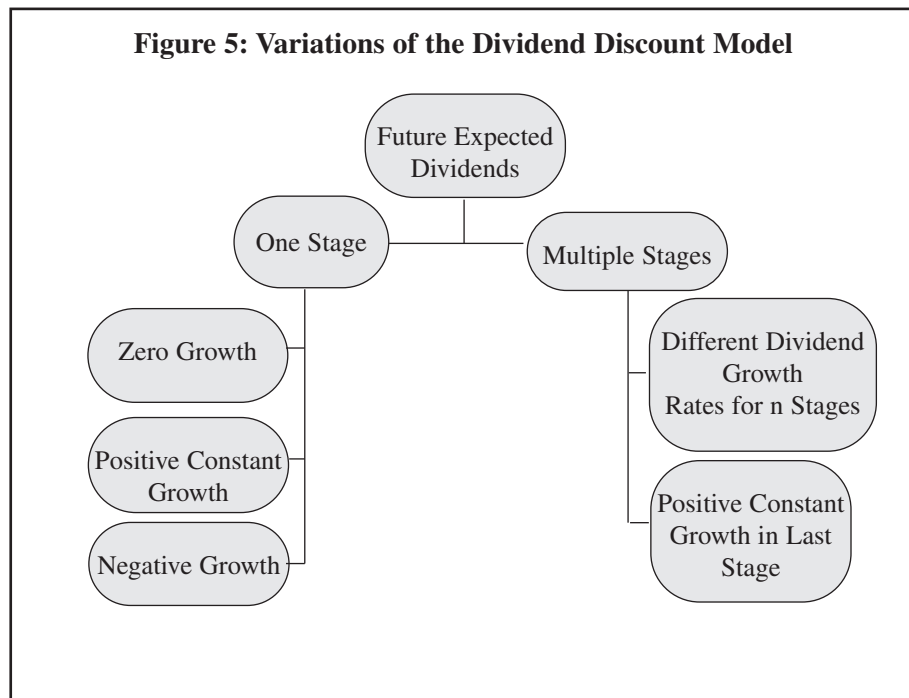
Figure 5: Variations of the Dividend Discount Model

Future Expected Dividends

One Stage

Multiple Stages

Zero Growth

Positive Constant Growth

Negative Growth

Different Dividend Growth Rates for n Stages

Positive Constant Growth in Last Stage